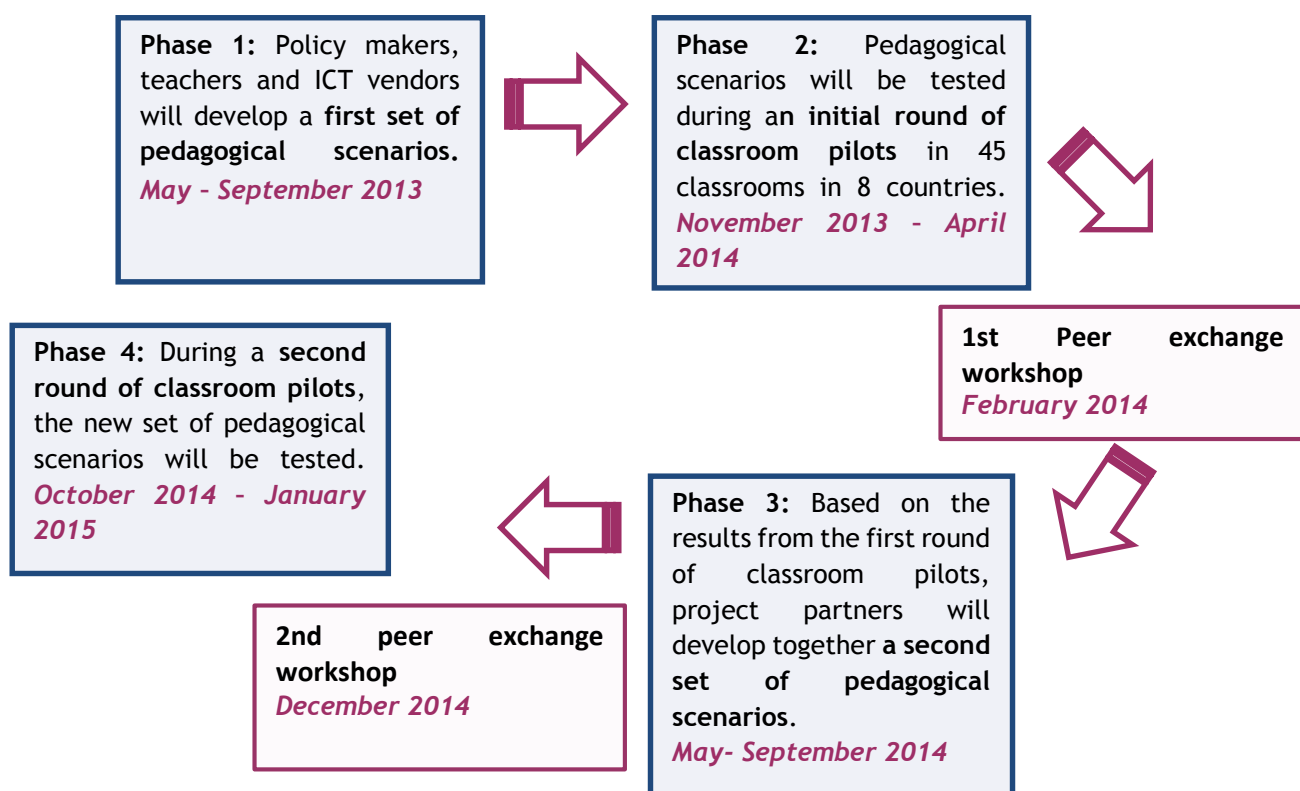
**Phase 1:** Policy makers, teachers and ICT vendors will develop a **first set of pedagogical scenarios.**
*May – September 2013*

**Phase 2:** Pedagogical scenarios will be tested during an **initial round of classroom pilots** in 45 classrooms in 8 countries.
*November 2013 – April 2014*

**1st Peer exchange workshop**
*February 2014*

**Phase 3:** Based on the results from the first round of classroom pilots, project partners will develop together **a second set of pedagogical scenarios**.
*May- September 2014*

**2nd peer exchange workshop**
*December 2014*

**Phase 4:** During a **second round of classroom pilots**, the new set of pedagogical scenarios will be tested.
*October 2014 – January 2015*